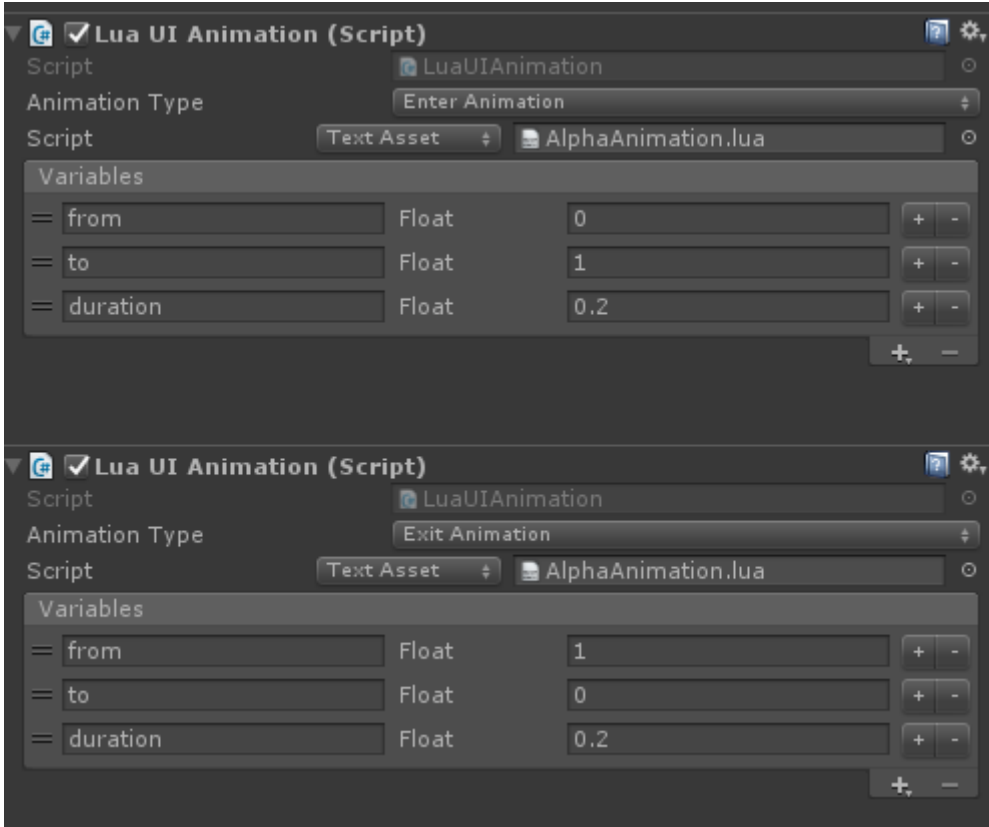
Lua UI Animation (Script)
Script LuaUIAnimation
Animation Type Enter Animation
Script Text Asset AlphaAnimation.lua
Variables

| | | | |
|---|---|---|---|
| from | Float | 0 | + - |
| to | Float | 1 | + - |
| duration | Float | 0.2 | + - |

+ −

Lua UI Animation (Script)
Script LuaUIAnimation
Animation Type Exit Animation
Script Text Asset AlphaAnimation.lua
Variables

| | | | |
|---|---|---|---|
| from | Float | 1 | + - |
| to | Float | 0 | + - |
| duration | Float | 0.2 | + - |

+ −